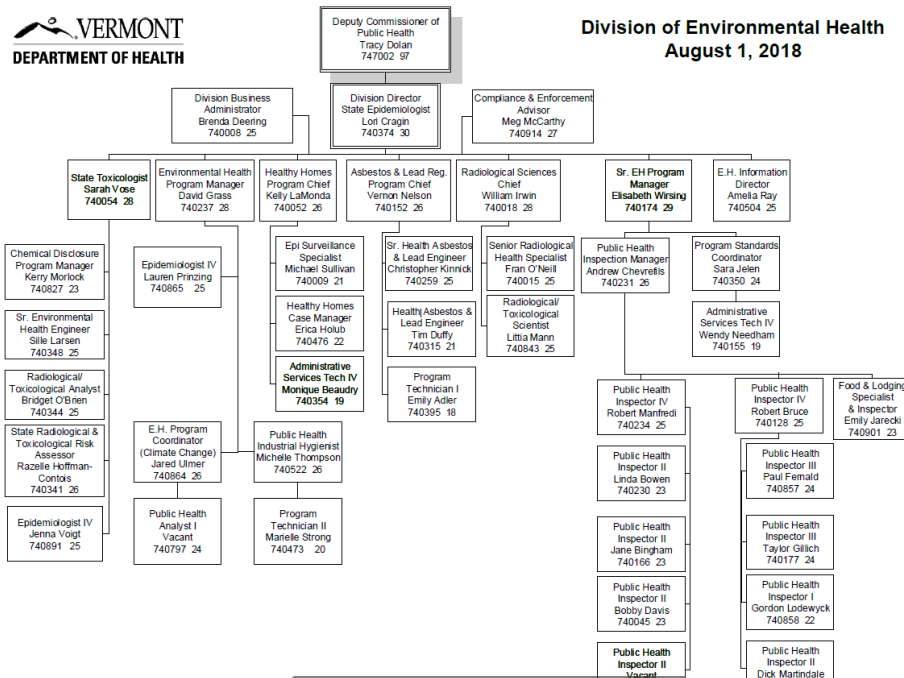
VERMONT
DEPARTMENT OF HEALTH

Deputy Commissioner of Public Health
Tracy Dolan
747002 97

Division of Environmental Health
August 1, 2018

Division Business Administrator
Brenda Deering
740008 25

Division Director
State Epidemiologist
Lori Cragin
740374 30

Compliance & Enforcement Advisor
Meg McCarthy
740914 27

State Toxicologist
Sarah Vose
740054 28

Environmental Health Program Manager
David Grass
740237 28

Healthy Homes Program Chief
Kelly LaMonda
740052 26

Asbestos & Lead Reg. Program Chief
Vernon Nelson
740152 26

Radiological Sciences Chief
William Irwin
740018 28

Sr. EH Program Manager
Elisabeth Wirsing
740174 29

E.H. Information Director
Amelia Ray
740504 25

Chemical Disclosure Program Manager
Kerry Morlock
740827 23

Sr. Environmental Health Engineer
Sille Larsen
740348 25

Radiological/ Toxicological Analyst
Bridget O'Brien
740344 25

State Radiological & Toxicological Risk Assessor
Razelle Hoffman-Contois
740341 26

Epidemiologist IV
Jenna Voigt
740891 25

Epidemiologist IV
Lauren Prinzing
740865 25

E.H. Program Coordinator (Climate Change)
Jared Ulmer
740864 26

Public Health Analyst I
Vacant
740797 24

Public Health Industrial Hygienist
Michelle Thompson
740522 26

Program Technician II
Marielle Strong
740473 20

Epi Surveillance Specialist
Michael Sullivan
740009 21

Healthy Homes Case Manager
Erica Holub
740476 22

Administrative Services Tech IV
Monique Beaudry
740354 19

Sr. Health Asbestos & Lead Engineer
Christopher Kinnick
740259 25

Health Asbestos & Lead Engineer
Tim Duffy
740315 21

Program Technician I
Emily Adler
740395 18

Senior Radiological Health Specialist
Fran O'Neill
740015 25

Radiological/ Toxicological Scientist
Littia Mann
740843 25

Public Health Inspection Manager
Andrew Chevrefils
740231 26

Program Standards Coordinator
Sara Jelen
740350 24

Administrative Services Tech IV
Wendy Needham
740155 19

Public Health Inspector IV
Robert Manfredi
740234 25

Public Health Inspector II
Linda Bowen
740230 23

Public Health Inspector II
Jane Bingham
740166 23

Public Health Inspector II
Bobby Davis
740045 23

Public Health Inspector II
Vacant

Public Health Inspector IV
Robert Bruce
740128 25

Food & Lodging Specialist & Inspector
Emily Jarecki
740901 23

Public Health Inspector III
Paul Fernald
740857 24

Public Health Inspector III
Taylor Gillich
740177 24

Public Health Inspector I
Gordon Lodewyck
740858 22

Public Health Inspector II
Dick Martindale